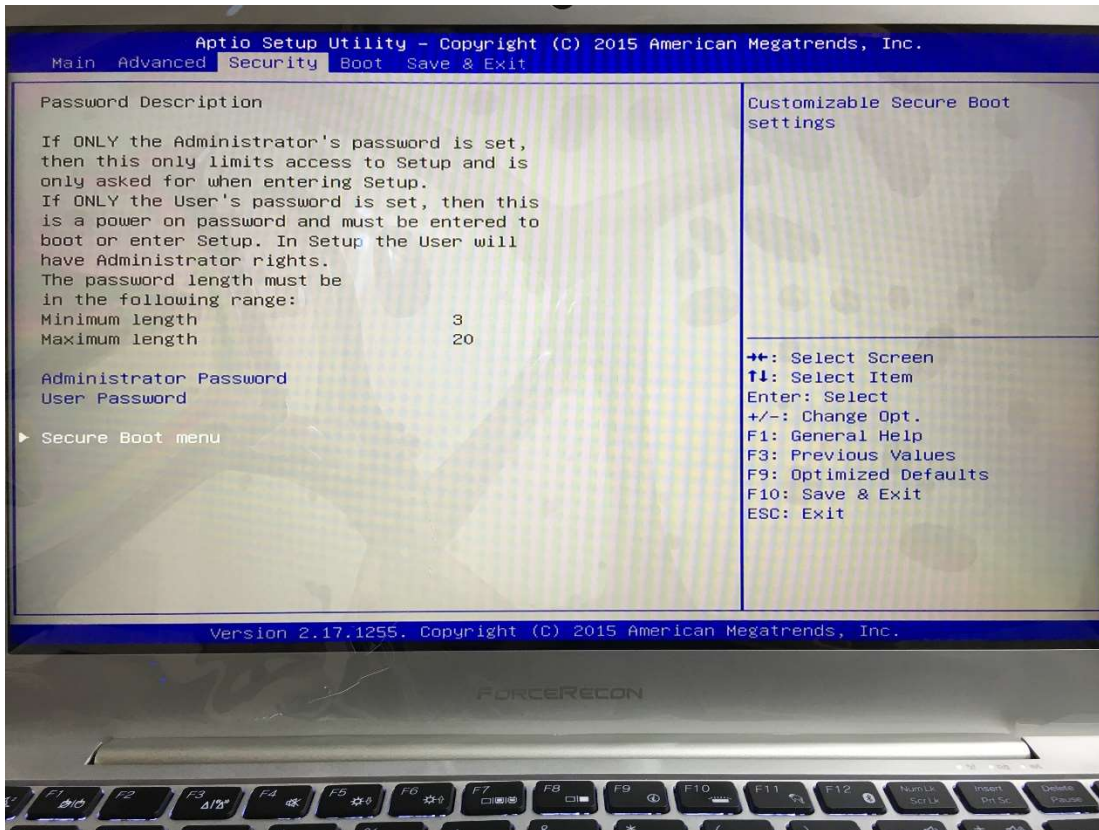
Aptio Setup Utility – Copyright (C) 2015 American Megatrends, Inc.
Main Advanced Security Boot Save & Exit

Password Description

If ONLY the Administrator's password is set, then this only limits access to Setup and is only asked for when entering Setup.
If ONLY the User's password is set, then this is a power on password and must be entered to boot or enter Setup. In Setup the User will have Administrator rights.
The password length must be in the following range:

| | |
|---|---|
| Minimum length | 3 |
| Maximum length | 20 |

Administrator Password
User Password

▶ Secure Boot menu

Customizable Secure Boot settings

→←: Select Screen
↑↓: Select Item
Enter: Select
+/-: Change Opt.
F1: General Help
F3: Previous Values
F9: Optimized Defaults
F10: Save & Exit
ESC: Exit

Version 2.17.1255. Copyright (C) 2015 American Megatrends, Inc.

FORCERECON

F1 F2 F3 F4 F5 F6 F7 F8 F9 F10 F11 F12 Num Lk Scr Lk Insert Prt Sc Delete Pause